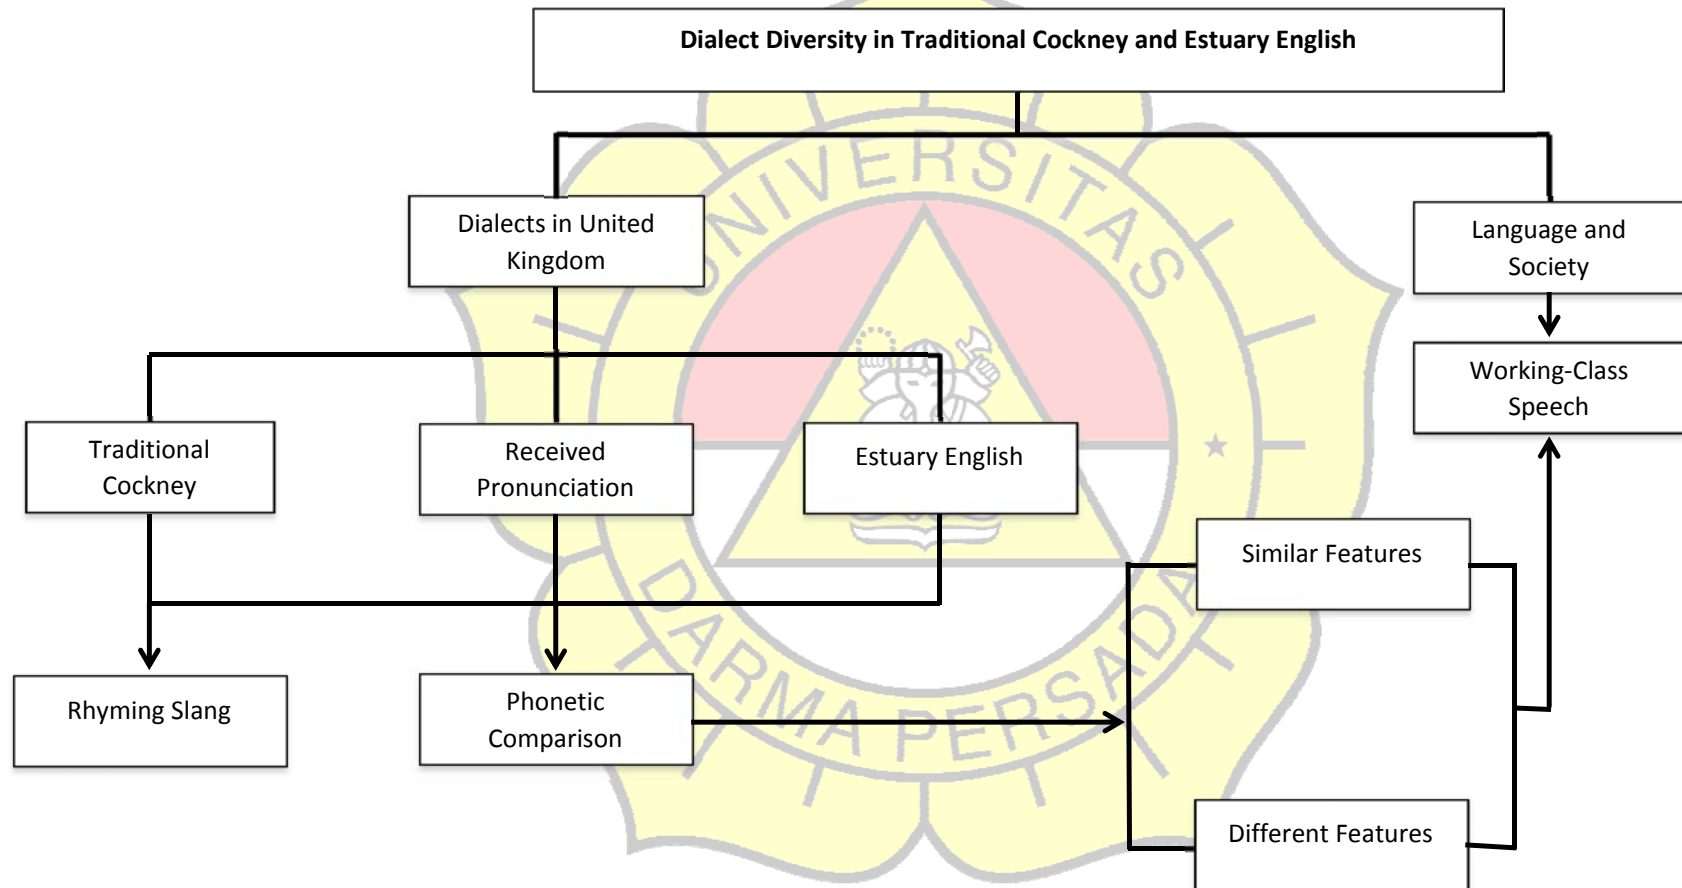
Dialect Diversity in Traditional Cockney and Estuary English

Dialects in United Kingdom

Language and Society

Working-Class Speech

Traditional Cockney

Received Pronunciation

Estuary English

Similar Features

Rhyming Slang

Phonetic Comparison

Different Features

UNIVERSITAS DARMA PERSADA